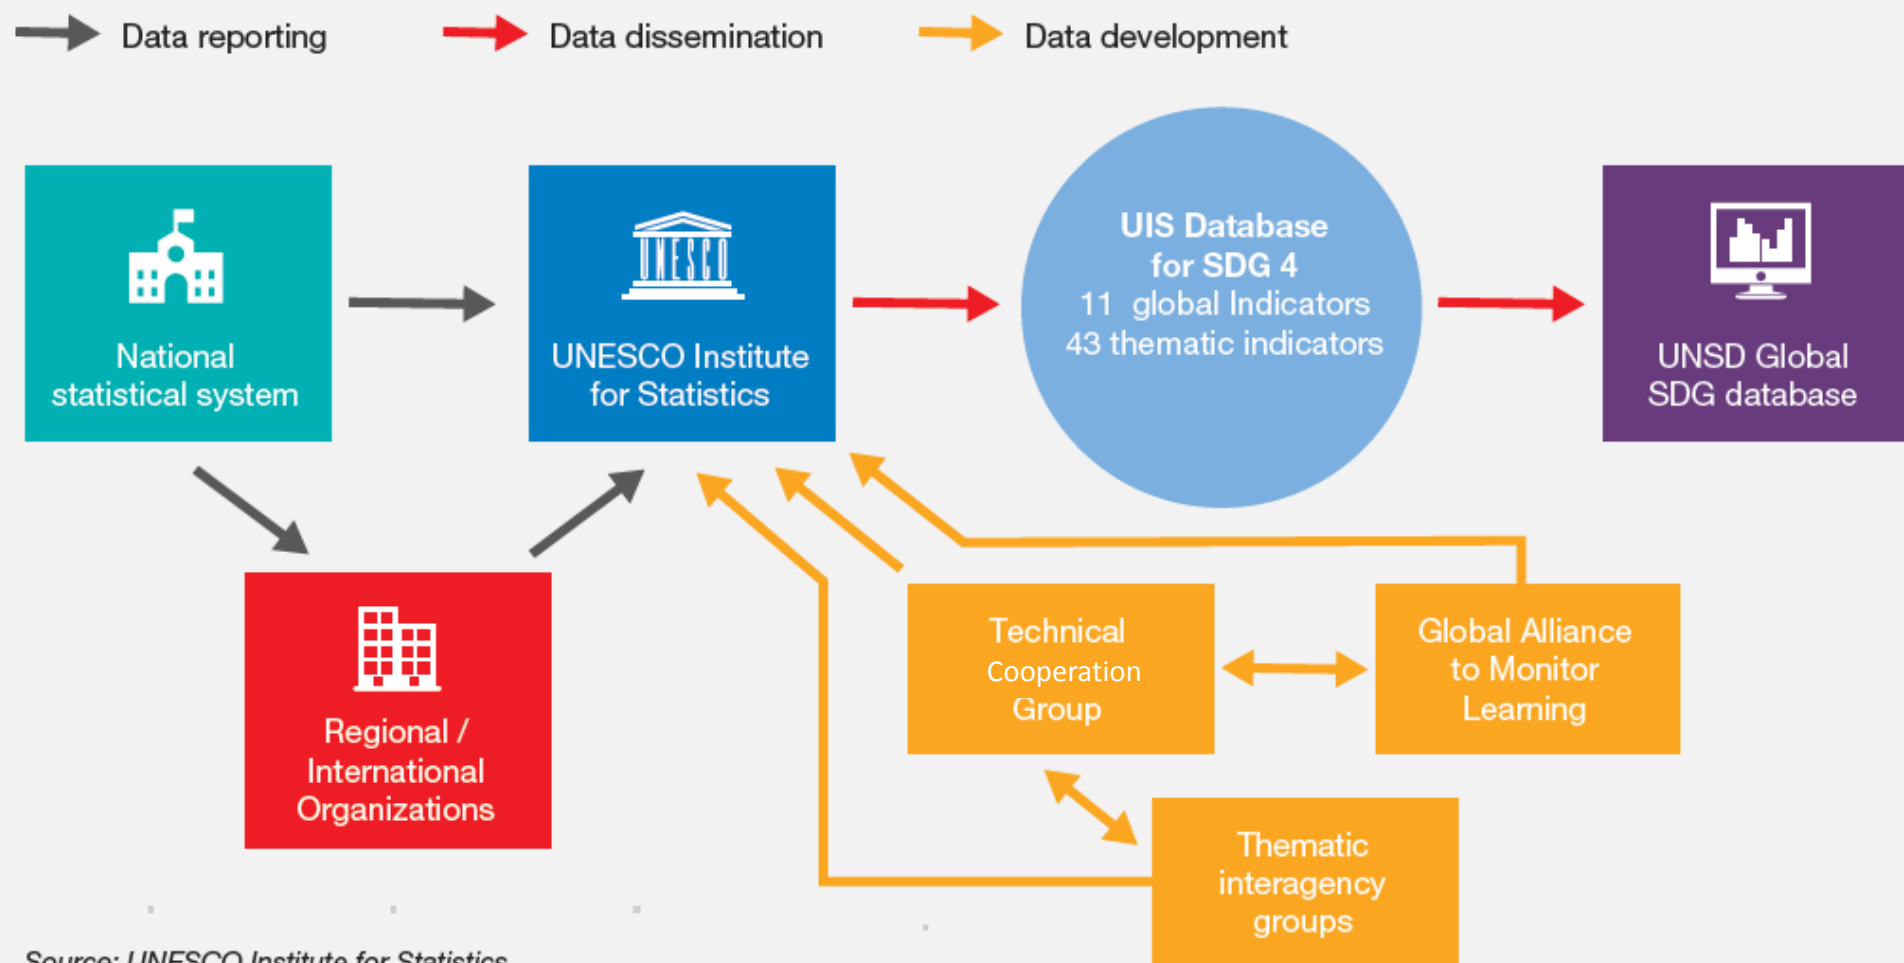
Data reporting Data dissemination Data development

National statistical system

UNESCO

UNESCO Institute for Statistics

UIS Database for SDG 4
11 global Indicators
43 thematic indicators

UNSD Global SDG database

Regional / International Organizations

Technical Cooperation Group

Global Alliance to Monitor Learning

Thematic interagency groups

Source: UNESCO Institute for Statistics